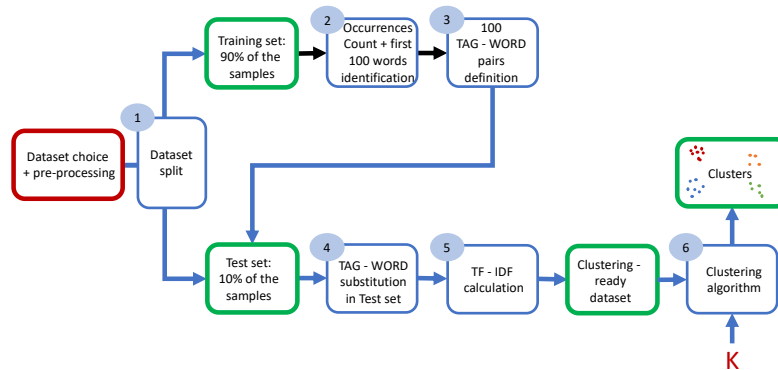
Dataset choice + pre-processing

1

Dataset split

Training set: 90% of the samples

2

Occurrences Count + first 100 words identification

3

100 TAG - WORD pairs definition

Test set: 10% of the samples

4

TAG - WORD substitution in Test set

5

TF - IDF calculation

Clustering - ready dataset

6

Clustering algorithm

Clusters

K